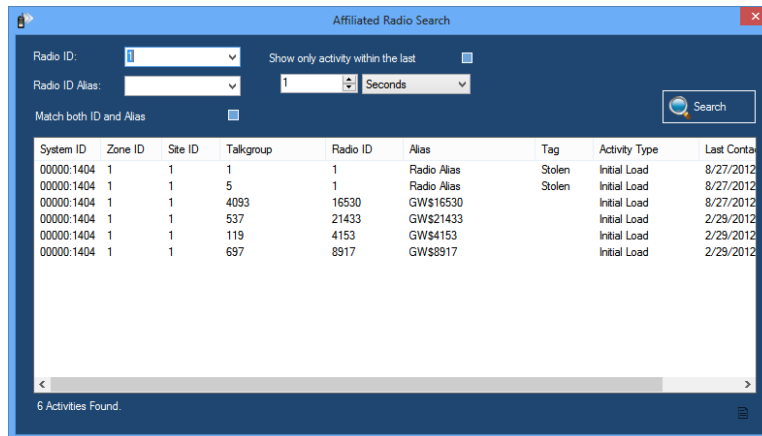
Affiliated Radio Search

Radio ID: 1

Radio ID Alias:

Match both ID and Alias

Show only activity within the last

1 Seconds

Search

| System ID | Zone ID | Site ID | Talkgroup | Radio ID | Alias | Tag | Activity Type | Last Conta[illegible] |
|---|---|---|---|---|---|---|---|---|
| 00000:1404 | 1 | 1 | 1 | 1 | Radio Alias | Stolen | Initial Load | 8/27/2012 |
| 00000:1404 | 1 | 1 | 5 | 1 | Radio Alias | Stolen | Initial Load | 8/27/2012 |
| 00000:1404 | 1 | 1 | 4093 | 16530 | GW$16530 | | Initial Load | 8/27/2012 |
| 00000:1404 | 1 | 1 | 537 | 21433 | GW$21433 | | Initial Load | 2/29/2012 |
| 00000:1404 | 1 | 1 | 119 | 4153 | GW$4153 | | Initial Load | 2/29/2012 |
| 00000:1404 | 1 | 1 | 697 | 8917 | GW$8917 | | Initial Load | 2/29/2012 |

6 Activities Found.